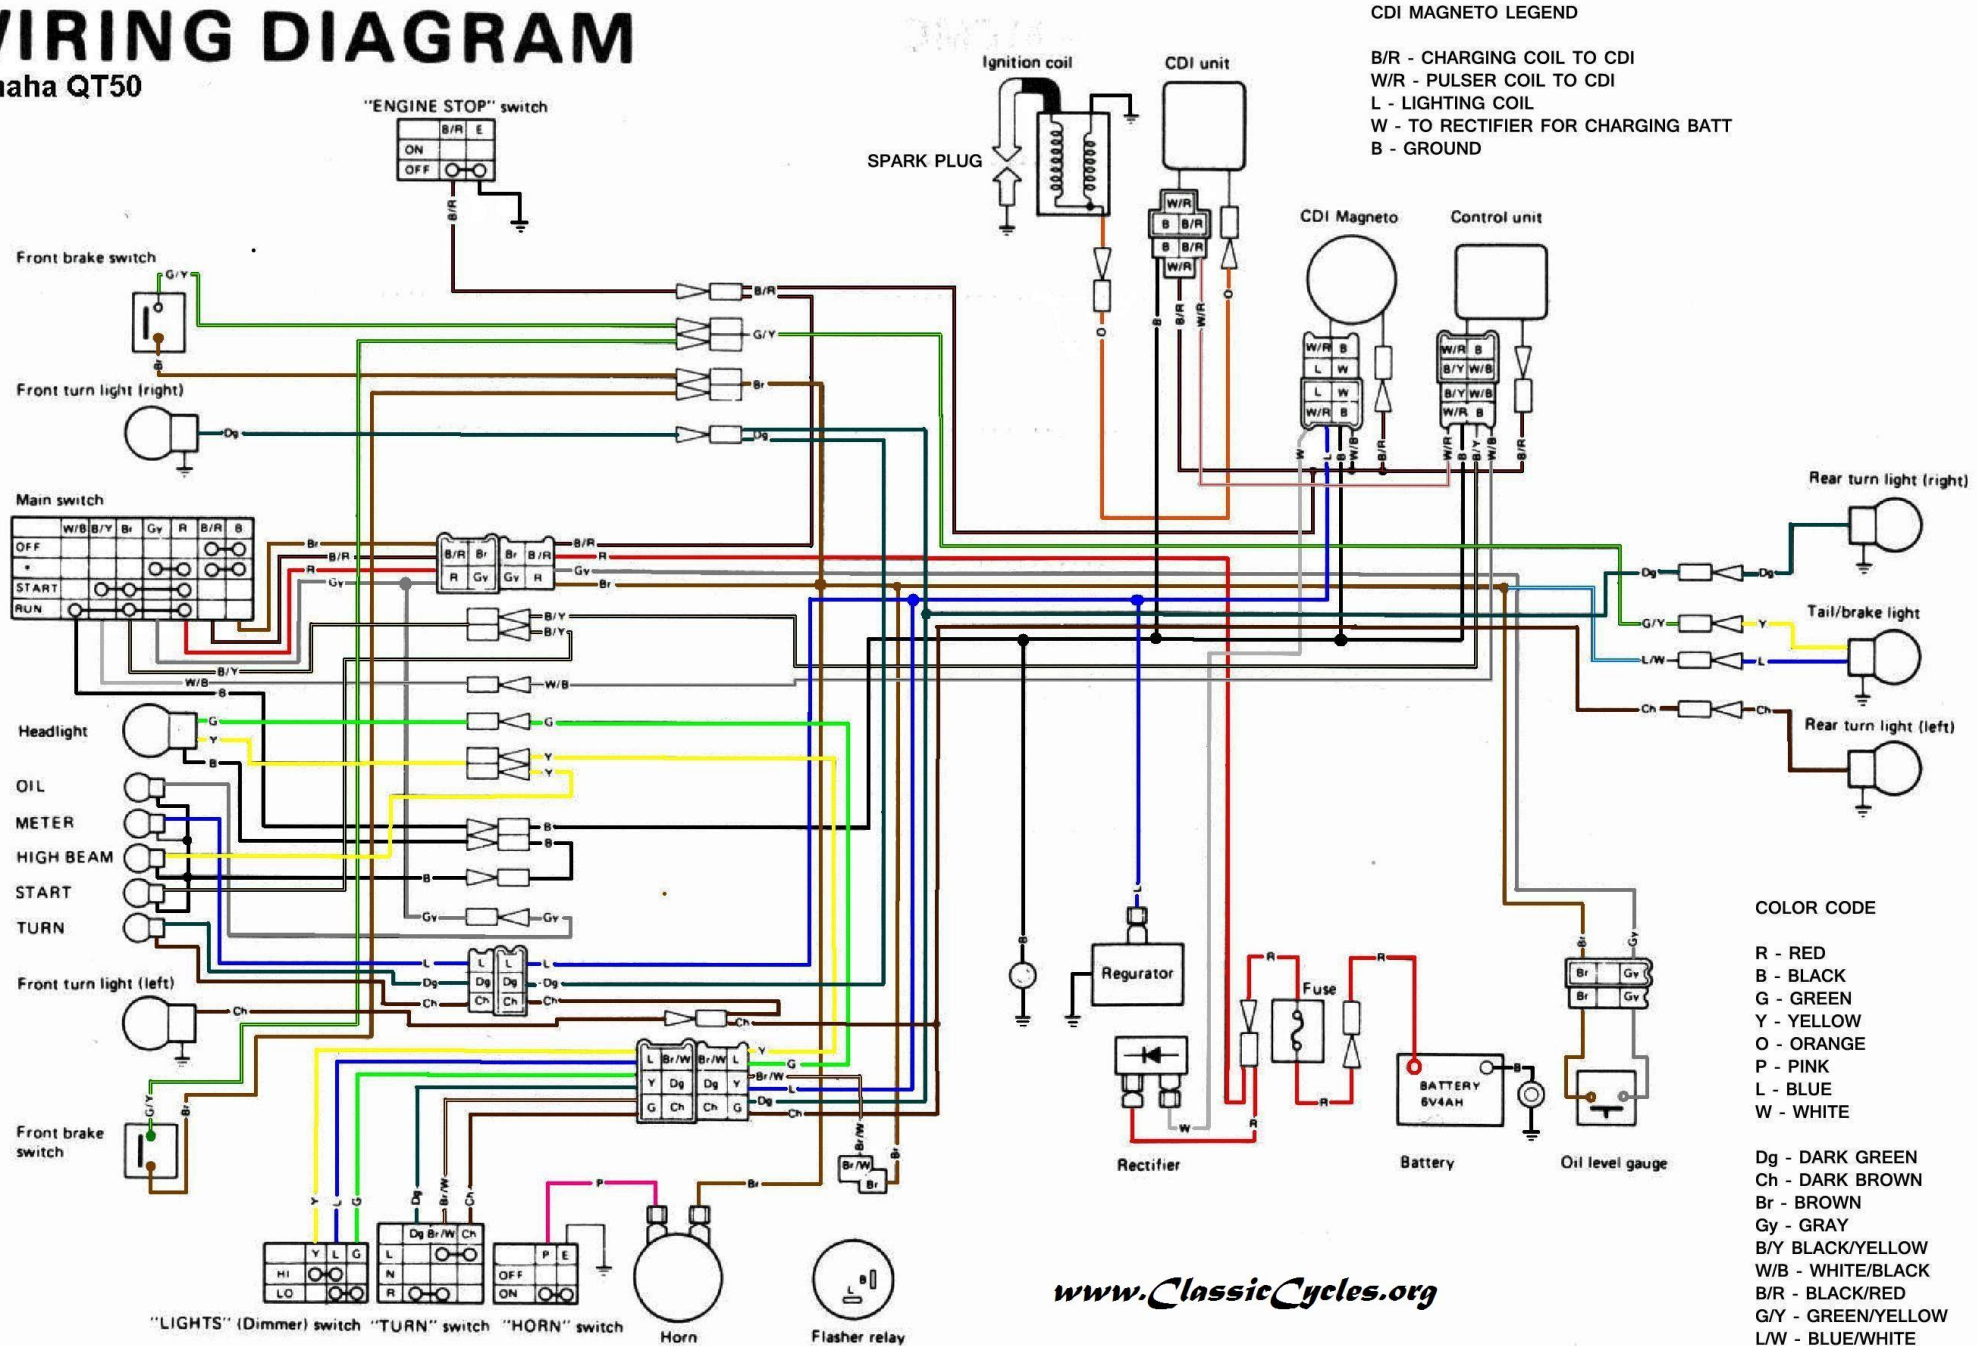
VIRING DIAGRAM
aha QT50

CDI MAGNETO LEGEND

B/R - CHARGING COIL TO CDI
W/R - PULSER COIL TO CDI
L - LIGHTING COIL
W - TO RECTIFIER FOR CHARGING BATT
B - GROUND

"ENGINE STOP" switch

| | B/R | E |
|---|---|---|
| ON | | |
| OFF | O | O |

Ignition coil
CDI unit
SPARK PLUG
CDI Magneto
Control unit

Front brake switch
Front turn light (right)
Main switch

| | W/B | B/Y | Br | Gy | R | B/R | B |
|---|---|---|---|---|---|---|---|
| OFF | | | | | | | |
| • | | | | | | | |
| START | | | | | | | |
| RUN | | | | | | | |

Headlight
OIL
METER
HIGH BEAM
START
TURN
Front turn light (left)
Front brake switch

Rear turn light (right)
Tail/brake light
Rear turn light (left)

Regurator
Fuse
Rectifier
BATTERY 6V4AH
Battery
Oil level gauge

"LIGHTS" (Dimmer) switch
"TURN" switch
"HORN" switch
Horn
Flasher relay

HI
LO
L
N
R
OFF
ON

www.ClassicCycles.org

COLOR CODE

R - RED
B - BLACK
G - GREEN
Y - YELLOW
O - ORANGE
P - PINK
L - BLUE
W - WHITE

Dg - DARK GREEN
Ch - DARK BROWN
Br - BROWN
Gy - GRAY
B/Y BLACK/YELLOW
W/B - WHITE/BLACK
B/R - BLACK/RED
G/Y - GREEN/YELLOW
L/W - BLUE/WHITE